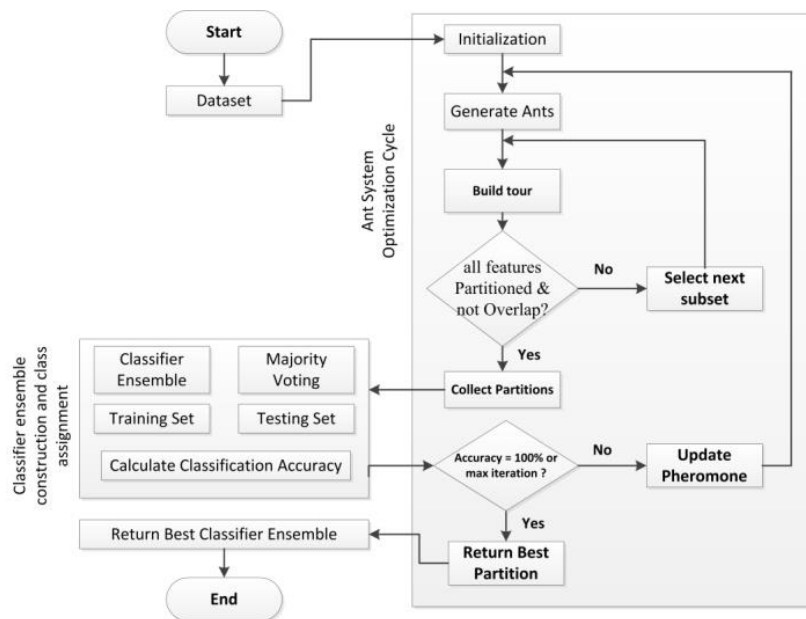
Start

Dataset

Ant System Optimization Cycle

Initialization

Generate Ants

Build tour

all features Partitioned & not Overlap?

No

Select next subset

Yes

Collect Partitions

Classifier ensemble construction and class assignment

Classifier Ensemble

Majority Voting

Training Set

Testing Set

Calculate Classification Accuracy

Accuracy = 100% or max iteration ?

No

Update Pheromone

Yes

Return Best Partition

Return Best Classifier Ensemble

End